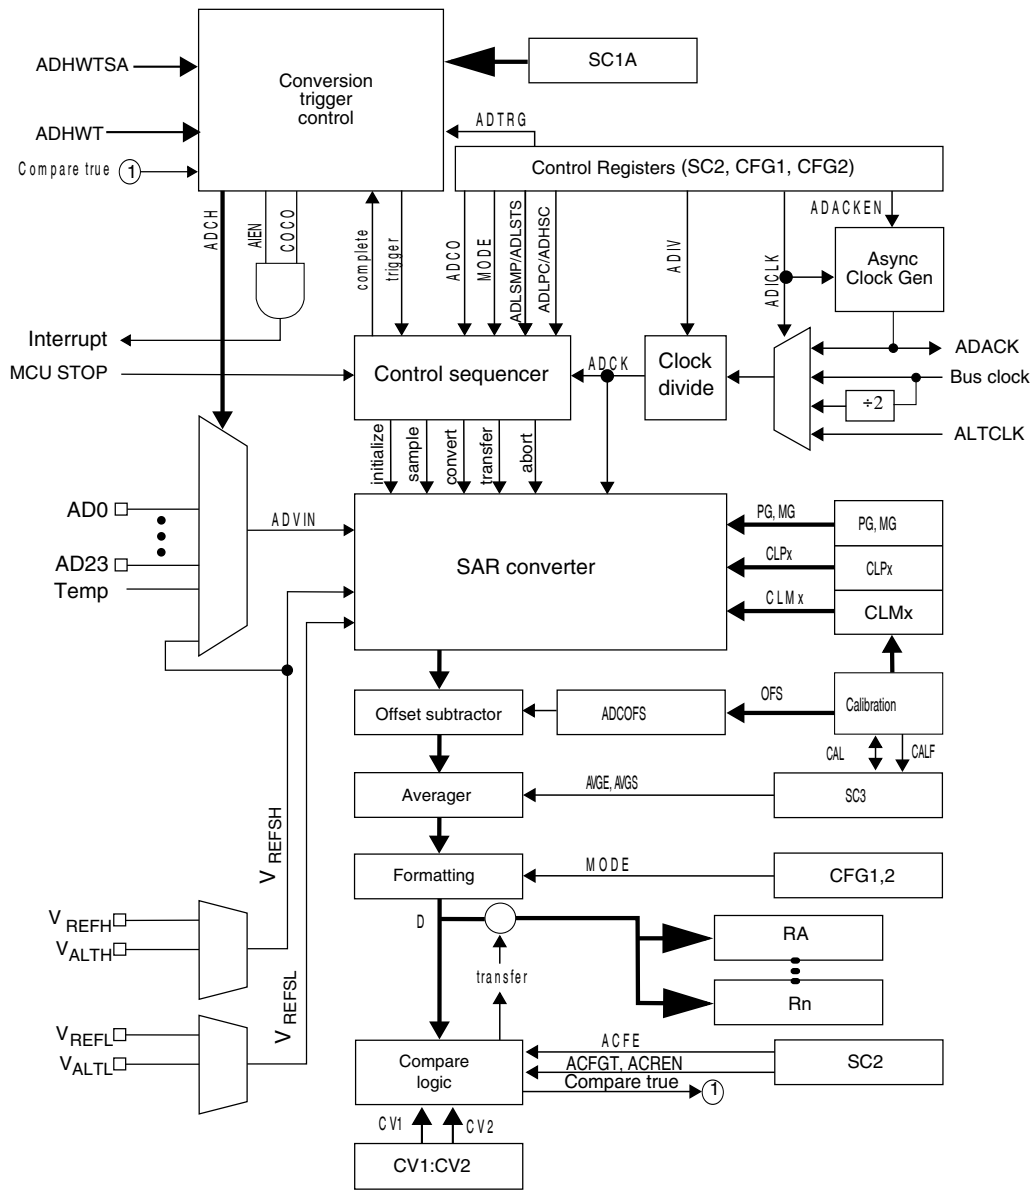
ADHWTSA
ADHWT
Compare true 1
Conversion trigger control
SC1A
ADTRG
Control Registers (SC2, CFG1, CFG2)
ADCH
AIEN
COCO
complete
trigger
ADCO
MODE
ADLSMP/ADLSTS
ADLPC/ADHSC
ADIV
ADICLK
ADACKEN
Async Clock Gen
Interrupt
MCU STOP
Control sequencer
ADCK
Clock divide
ADACK
Bus clock
÷2
ALTCLK
initialize
sample
convert
transfer
abort
AD0
AD23
Temp
ADVIN
SAR converter
PG, MG
PG, MG
CLPx
CLPx
CLMx
CLMx
Offset subtractor
ADCOFS
OFS
Calibration
CAL
CALF
Averager
AVGE, AVGS
SC3
$V_{REFSH}$
Formatting
MODE
CFG1,2
$V_{REFH}$
$V_{ALTH}$
D
RA
Rn
transfer
$V_{REFSL}$
$V_{REFL}$
$V_{ALTL}$
Compare logic
ACFE
ACFGT, ACREN
Compare true
1
SC2
CV1
CV2
CV1:CV2